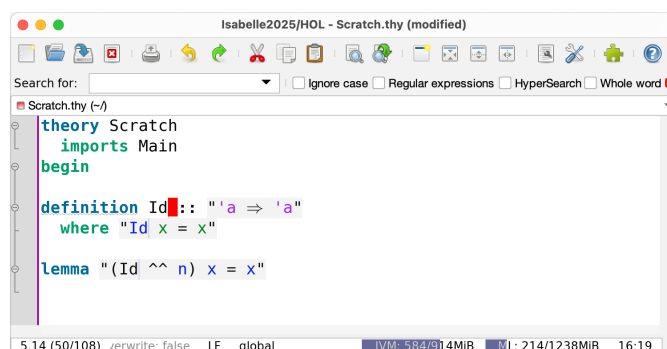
Isabelle2025/HOL - Scratch.thy (modified)

Search for: Ignore case Regular expressions HyperSearch Whole word

Scratch.thy (~/)

theory Scratch
  imports Main
begin

definition Id :: "'a ⇒ 'a"
  where "Id x = x"

lemma "(Id ^^ n) x = x"

5,14 (50/108) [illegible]verwrite: false LF global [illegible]VM: 584/9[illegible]14MiB M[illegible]L: 214/1238MiB 16:19